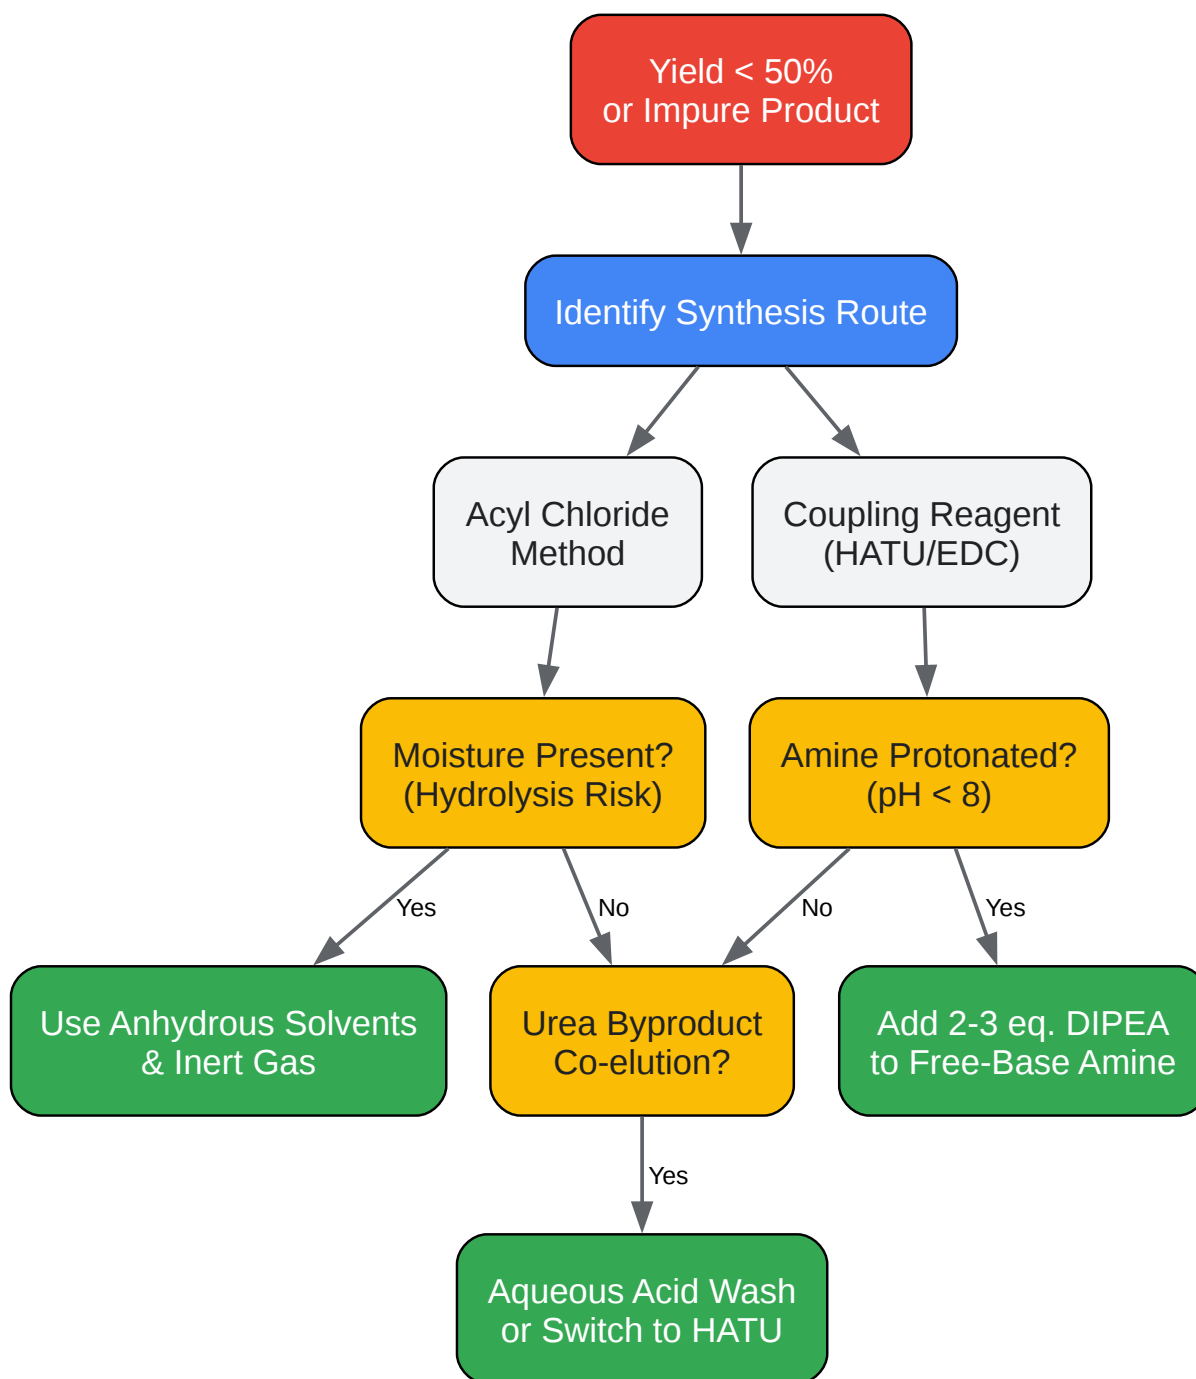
Yield < 50%
or Impure Product

Identify Synthesis Route

Acyl Chloride Method

Coupling Reagent (HATU/EDC)

Moisture Present? (Hydrolysis Risk)

Amine Protonated? (pH < 8)

Yes

No

No

Yes

Use Anhydrous Solvents & Inert Gas

Urea Byproduct Co-elution?

Add 2-3 eq. DIPEA to Free-Base Amine

Yes

Aqueous Acid Wash or Switch to HATU